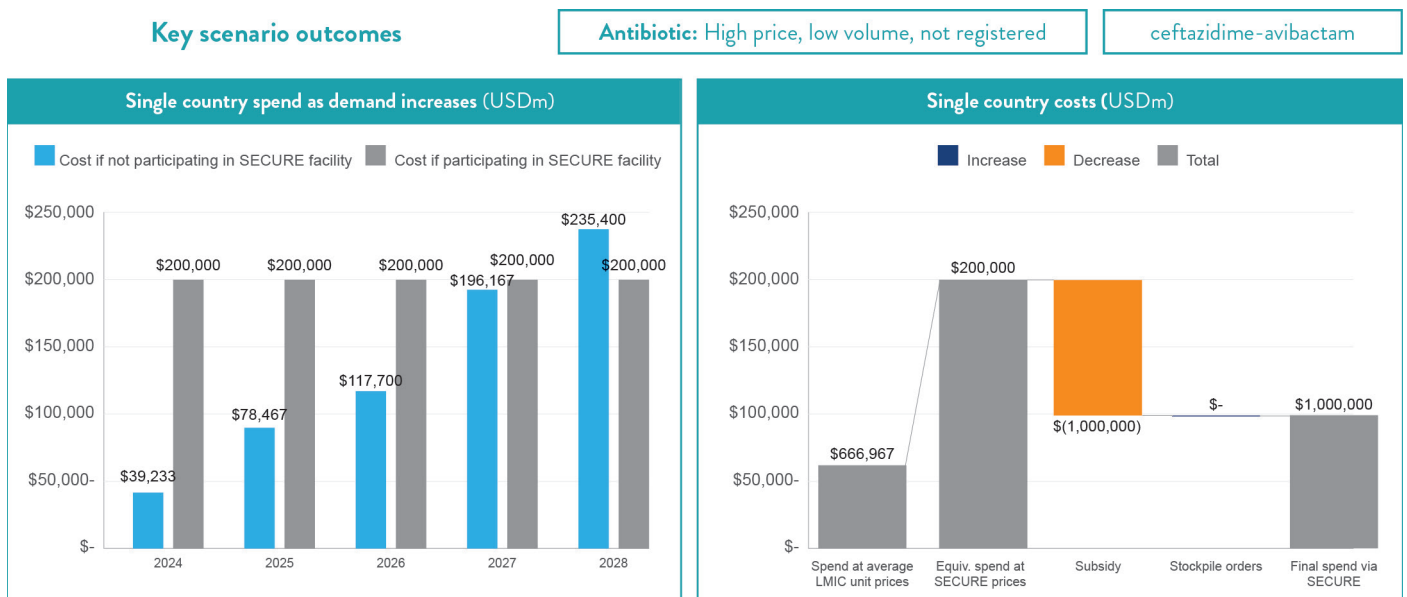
Key scenario outcomes

Antibiotic: High price, low volume, not registered

ceftazidime-avibactam

Single country spend as demand increases (USDm)

Cost if not participating in SECURE facility
Cost if participating in SECURE facility

$250,000
$200,000
$150,000
$100,000
$50,000-
$-

$39,233
$200,000
$78,467
$200,000
$117,700
$200,000
$196,167
$200,000
$235,400
$200,000

2024
2025
2026
2027
2028

Single country costs (USDm)

Increase
Decrease
Total

$250,000
$200,000
$150,000
$100,000
$50,000-
$-

$666,967
$200,000
$(1,000,000)
$-
$1,000,000

Spend at average LMIC unit prices
Equiv. spend at SECURE prices
Subsidy
Stockpile orders
Final spend via SECURE